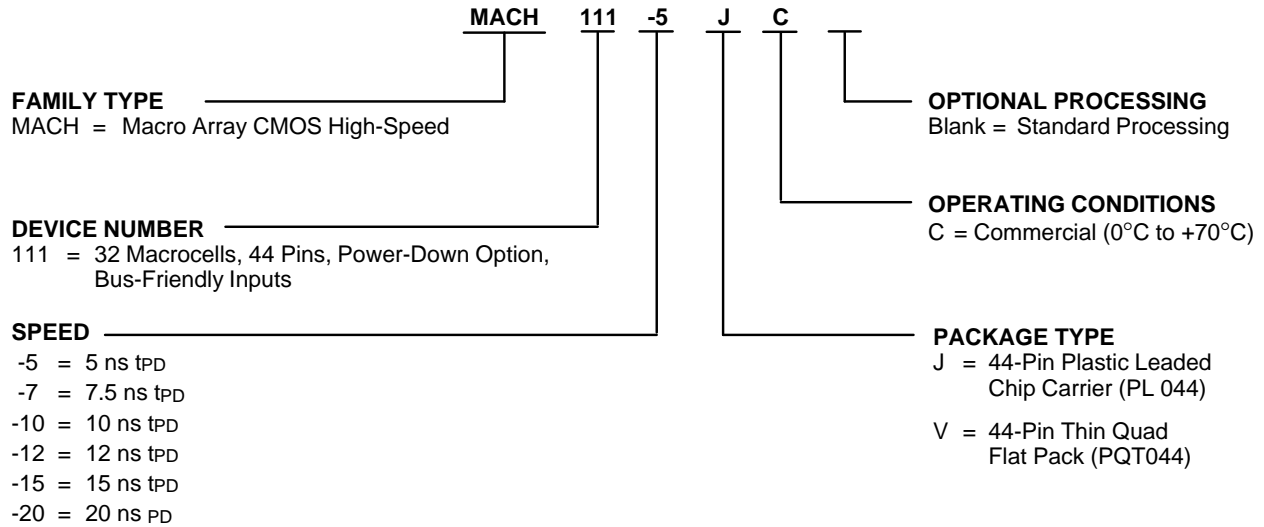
MACH 111 -5 J C

FAMILY TYPE
MACH = Macro Array CMOS High-Speed

DEVICE NUMBER
111 = 32 Macrocells, 44 Pins, Power-Down Option, Bus-Friendly Inputs

SPEED
-5 = 5 ns $t_{PD}$
-7 = 7.5 ns $t_{PD}$
-10 = 10 ns $t_{PD}$
-12 = 12 ns $t_{PD}$
-15 = 15 ns $t_{PD}$
-20 = 20 ns $_{PD}$

OPTIONAL PROCESSING
Blank = Standard Processing

OPERATING CONDITIONS
C = Commercial (0°C to +70°C)

PACKAGE TYPE
J = 44-Pin Plastic Leaded Chip Carrier (PL 044)

V = 44-Pin Thin Quad Flat Pack (PQT044)